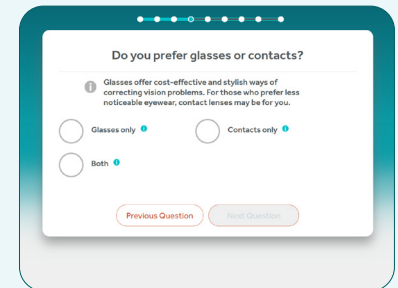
Do you prefer glasses or contacts?

Glasses offer cost-effective and stylish ways of correcting vision problems. For those who prefer less noticeable eyewear, contact lenses may be for you.

Glasses only

Contacts only

Both

Previous Question

Next Question